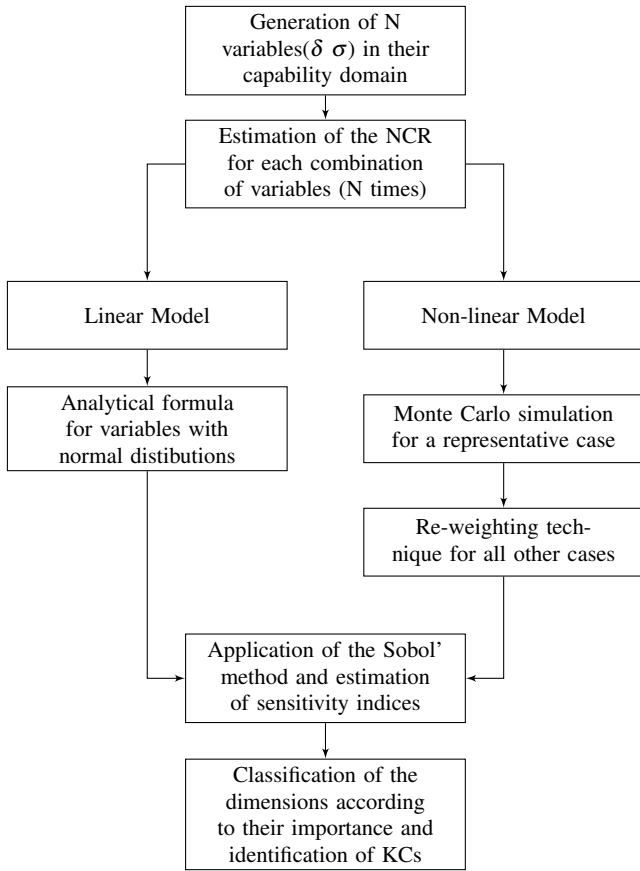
Generation of N variables($\delta$ $\sigma$) in their capability domain

Estimation of the NCR for each combination of variables (N times)

Linear Model

Non-linear Model

Analytical formula for variables with normal distibutions

Monte Carlo simulation for a representative case

Re-weighting technique for all other cases

Application of the Sobol' method and estimation of sensitivity indices

Classification of the dimensions according to their importance and identification of KCs